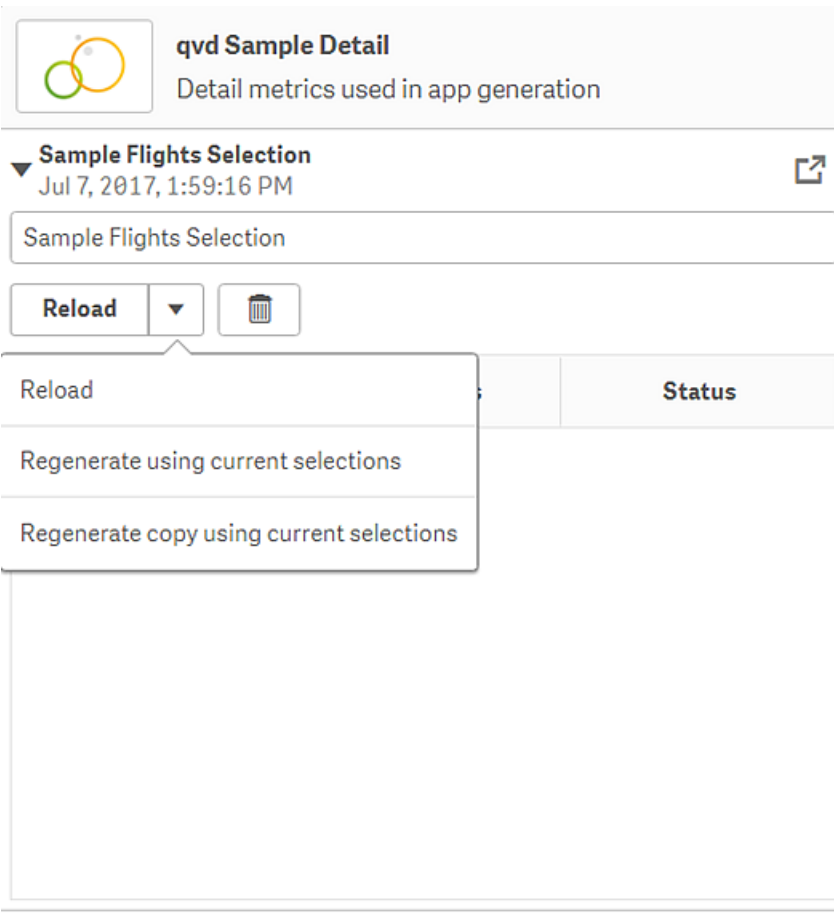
qvd Sample Detail
Detail metrics used in app generation

Sample Flights Selection
Jul 7, 2017, 1:59:16 PM

Sample Flights Selection

Reload

Reload

Regenerate using current selections

Regenerate copy using current selections

s

Status